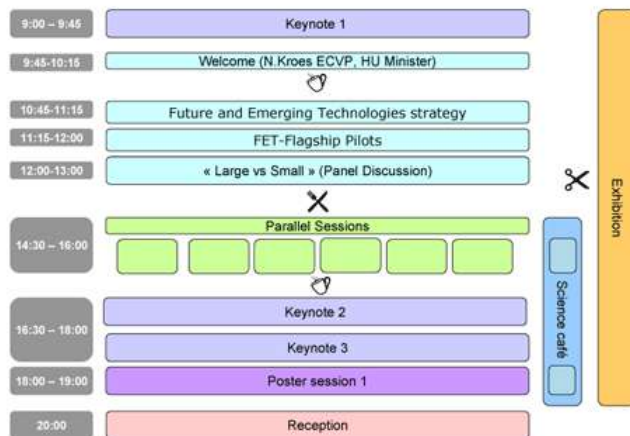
9:00 – 9:45
Keynote 1

9:45-10:15
Welcome (N.Kroes ECVP, HU Minister)

10:45-11:15
Future and Emerging Technologies strategy

11:15-12:00
FET-Flagship Pilots

12:00-13:00
« Large vs Small » (Panel Discussion)

14:30 – 16:00
Parallel Sessions

16:30 – 18:00
Keynote 2
Keynote 3

18:00 – 19:00
Poster session 1

20:00
Reception

Science café

Exhibition